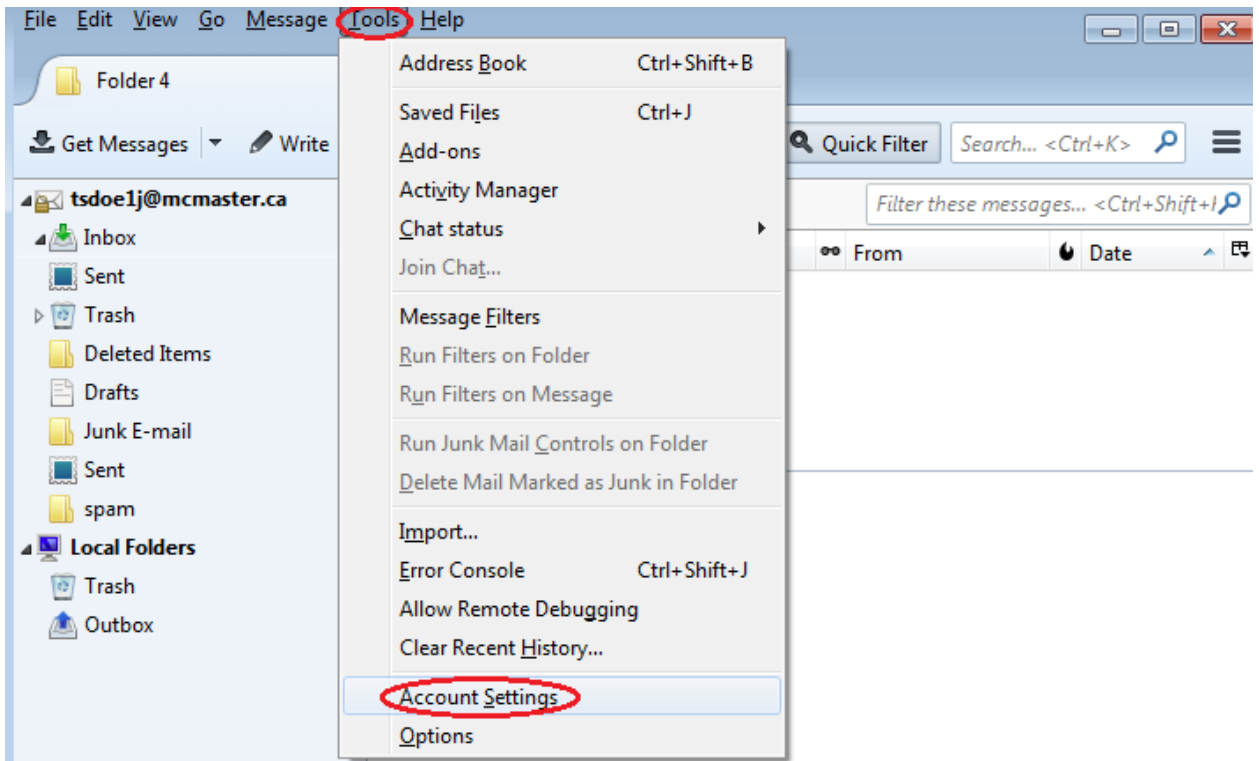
File Edit View Go Message Tools Help

Folder 4

Get Messages Write

Quick Filter Search... <Ctrl+K>

Filter these messages... <Ctrl+Shift+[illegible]

From Date

tsdoe1j@mcmaster.ca
Inbox
Sent
Trash
Deleted Items
Drafts
Junk E-mail
Sent
spam
Local Folders
Trash
Outbox

Address Book Ctrl+Shift+B
Saved Files Ctrl+J
Add-ons
Activity Manager
Chat status
Join Chat...
Message Filters
Run Filters on Folder
Run Filters on Message
Run Junk Mail Controls on Folder
Delete Mail Marked as Junk in Folder
Import...
Error Console Ctrl+Shift+J
Allow Remote Debugging
Clear Recent History...
Account Settings
Options